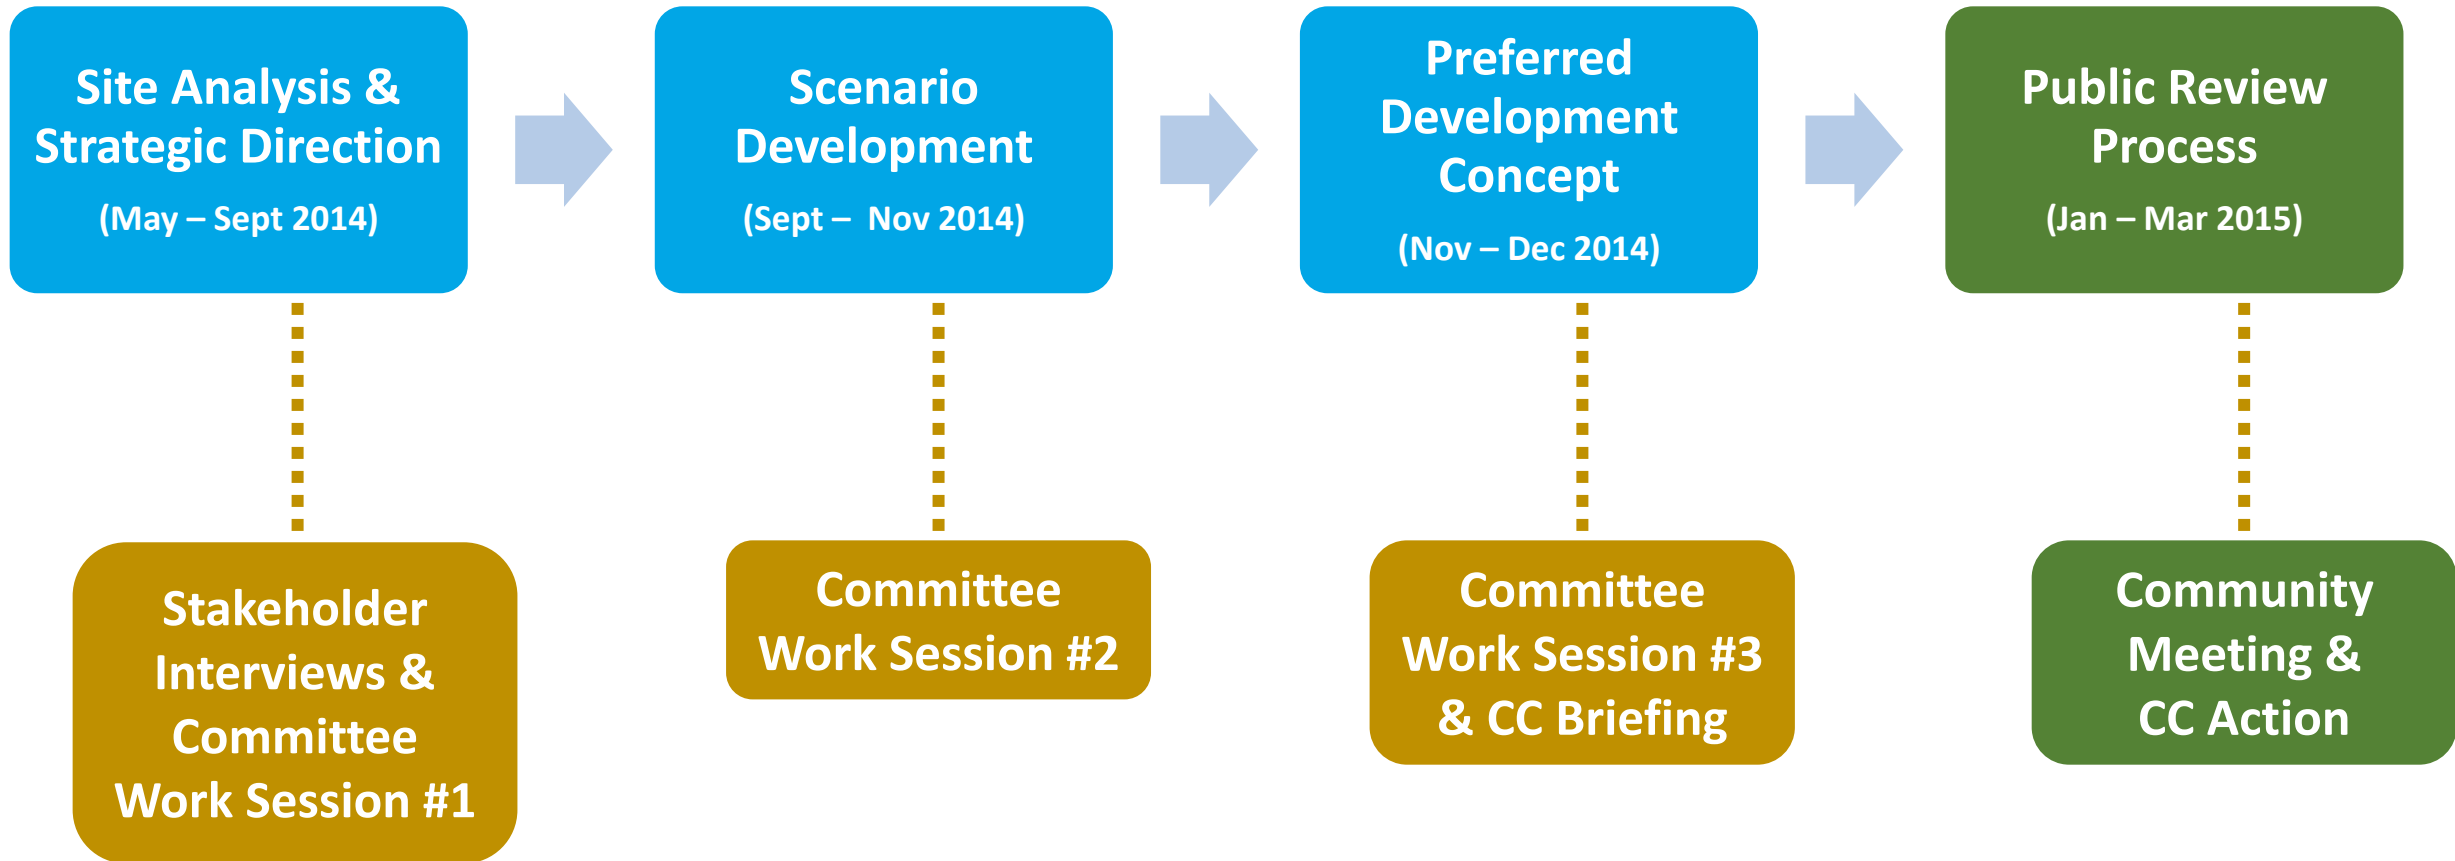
Site Analysis & Strategic Direction
(May – Sept 2014)

Stakeholder Interviews & Committee Work Session #1

Scenario Development
(Sept – Nov 2014)

Committee Work Session #2

Preferred Development Concept
(Nov – Dec 2014)

Committee Work Session #3 & CC Briefing

Public Review Process
(Jan – Mar 2015)

Community Meeting & CC Action